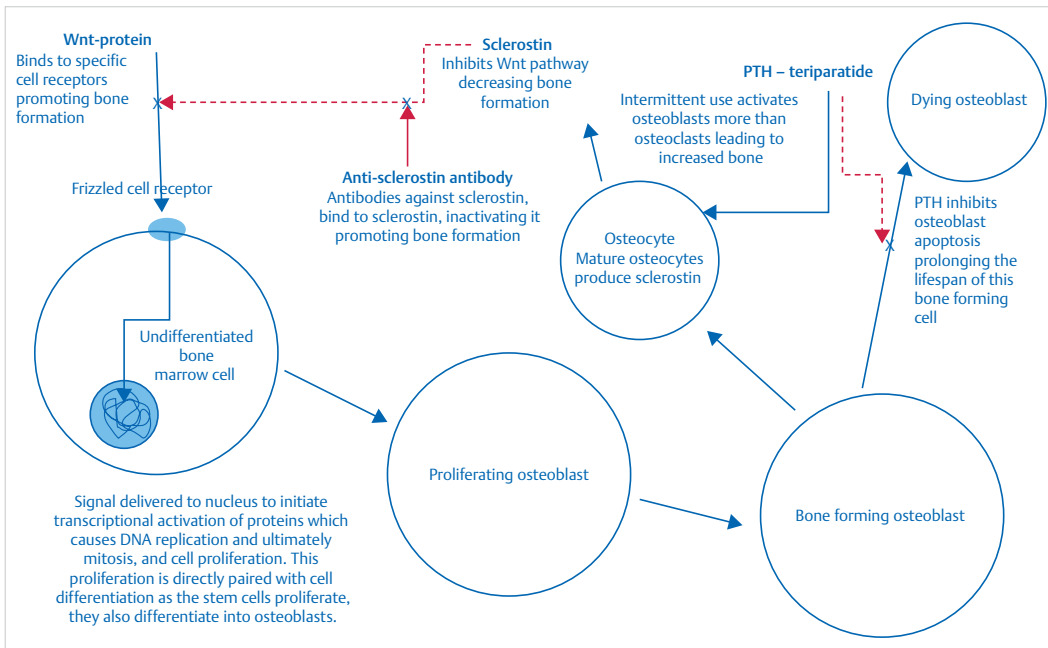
Wnt-protein
Binds to specific cell receptors promoting bone formation

Sclerostin
Inhibits Wnt pathway decreasing bone formation

PTH – teriparatide

Dying osteoblast

Intermittent use activates osteoblasts more than osteoclasts leading to increased bone

Frizzled cell receptor

Anti-sclerostin antibody
Antibodies against sclerostin, bind to sclerostin, inactivating it promoting bone formation

Osteocyte
Mature osteocytes produce sclerostin

PTH inhibits osteoblast apoptosis prolonging the lifespan of this bone forming cell

Undifferentiated bone marrow cell

Proliferating osteoblast

Bone forming osteoblast

Signal delivered to nucleus to initiate transcriptional activation of proteins which causes DNA replication and ultimately mitosis, and cell proliferation. This proliferation is directly paired with cell differentiation as the stem cells proliferate, they also differentiate into osteoblasts.